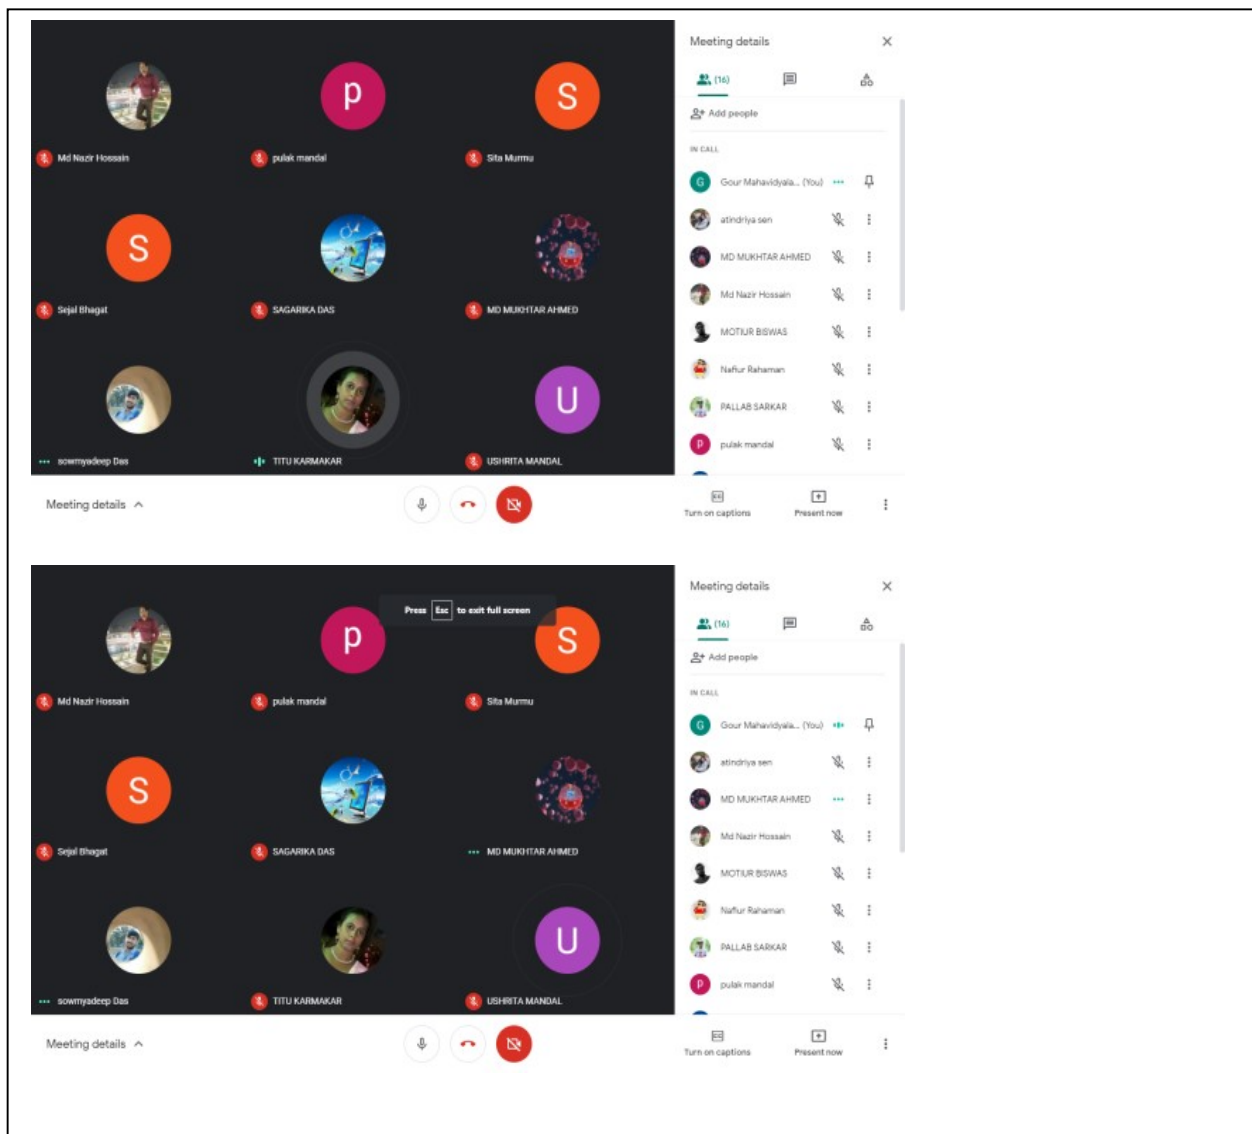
Md Nazir Hossain
p
pulak mandal
S
Sita Murmu
S
Sejal Bhagat
SAGARIKA DAS
MD MUKHTAR AHMED
sowmyadeep Das
TITU KARMAKAR
U
USHRITA MANDAL

Meeting details

Meeting details
(16)
Add people
IN CALL
G Gour Mahavidyala... (You)
atindriya sen
MD MUKHTAR AHMED
Md Nazir Hossain
MOTIUR BISWAS
Nafiur Rahaman
PALLAB SARKAR
P pulak mandal
Turn on captions
Present now

Press Esc to exit full screen
Md Nazir Hossain
p
pulak mandal
S
Sita Murmu
S
Sejal Bhagat
SAGARIKA DAS
MD MUKHTAR AHMED
sowmyadeep Das
TITU KARMAKAR
U
USHRITA MANDAL

Meeting details

Meeting details
(16)
Add people
IN CALL
G Gour Mahavidyala... (You)
atindriya sen
MD MUKHTAR AHMED
Md Nazir Hossain
MOTIUR BISWAS
Nafiur Rahaman
PALLAB SARKAR
P pulak mandal
Turn on captions
Present now